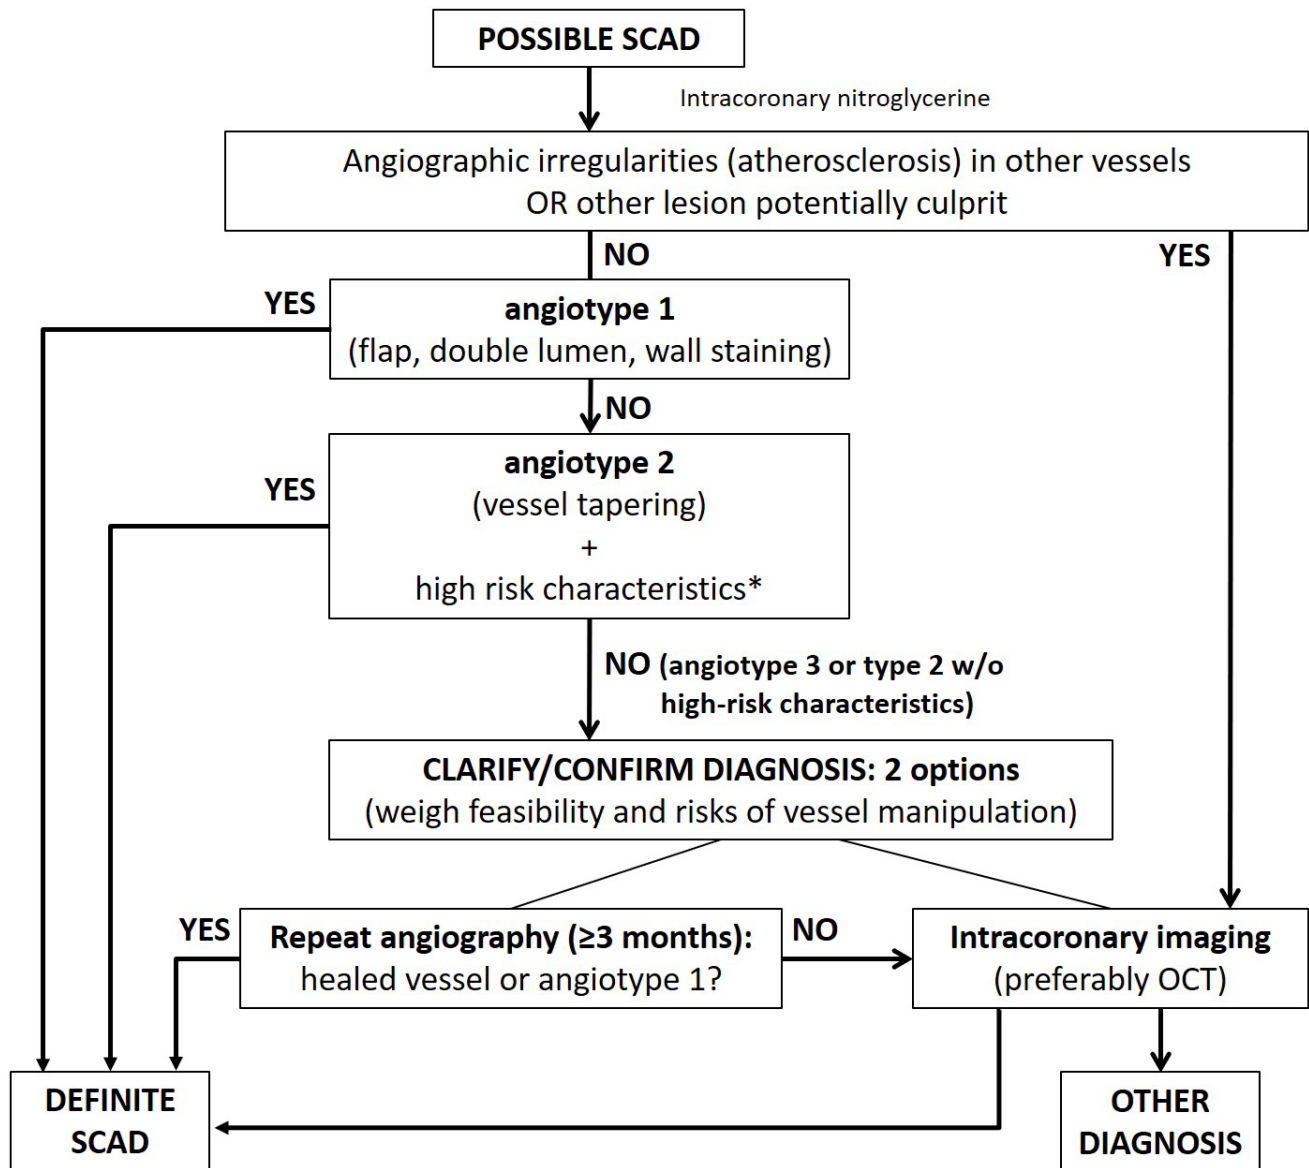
POSSIBLE SCAD

Intracoronary nitroglycerine

Angiographic irregularities (atherosclerosis) in other vessels OR other lesion potentially culprit

NO

YES

YES

angiotype 1
(flap, double lumen, wall staining)

NO

YES

angiotype 2
(vessel tapering)
+
high risk characteristics*

NO (angiotype 3 or type 2 w/o high-risk characteristics)

CLARIFY/CONFIRM DIAGNOSIS: 2 options
(weigh feasibility and risks of vessel manipulation)

YES

Repeat angiography (≥3 months):
healed vessel or angiotype 1?

NO

Intracoronary imaging
(preferably OCT)

DEFINITE SCAD

OTHER DIAGNOSIS